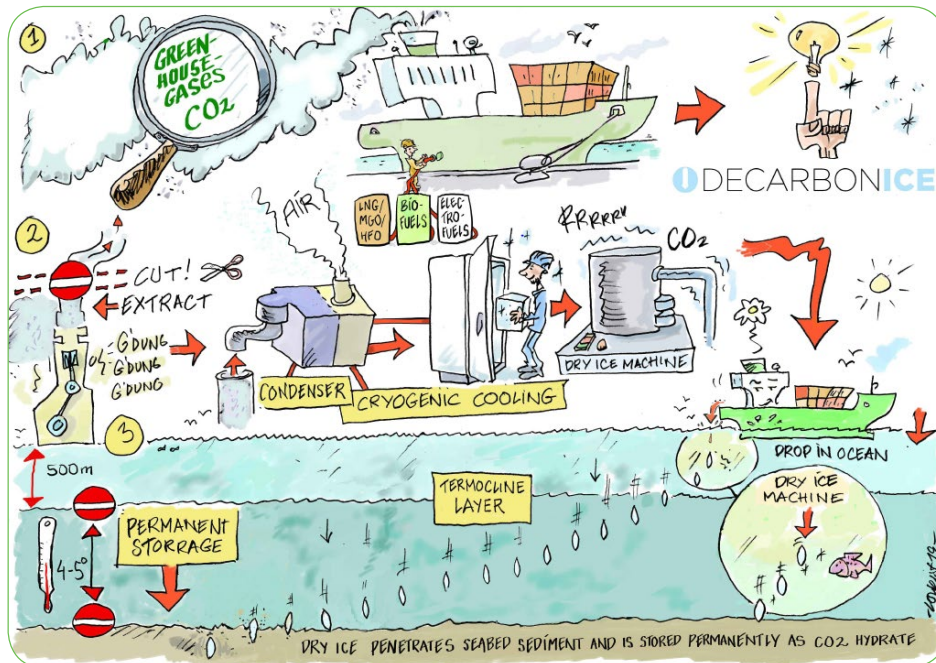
1

GREEN-HOUSE-GASES $CO_2$

DECARBONICE

2

AIR

LNG/MGO/HFO

BIO-FUELS

ELEC-TRO-FUELS

RRRRR

$CO_2$

CUT!

EXTRACT

G'DUNG G'DUNG G'DUNG

CONDENSER

CRYOGENIC COOLING

DRY ICE MACHINE

3

500m

DROP IN OCEAN

TERMOCLINE LAYER

DRY ICE MACHINE

PERMANENT STORRAGE

4-5°

DRY ICE PENETRATES SEABED SEDIMENT AND IS STORED PERMANENTLY AS CO2 HYDRATE